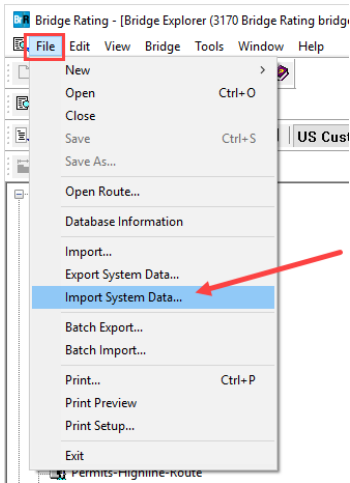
Bridge Rating - [Bridge Explorer (3170 Bridge Rating bridge

File Edit View Bridge Tools Window Help

US Cust

New
Open Ctrl+O
Close
Save Ctrl+S
Save As...
Open Route...
Database Information
Import...
Export System Data...
Import System Data...
Batch Export...
Batch Import...
Print... Ctrl+P
Print Preview
Print Setup...
Exit

Permits-Highline-Route